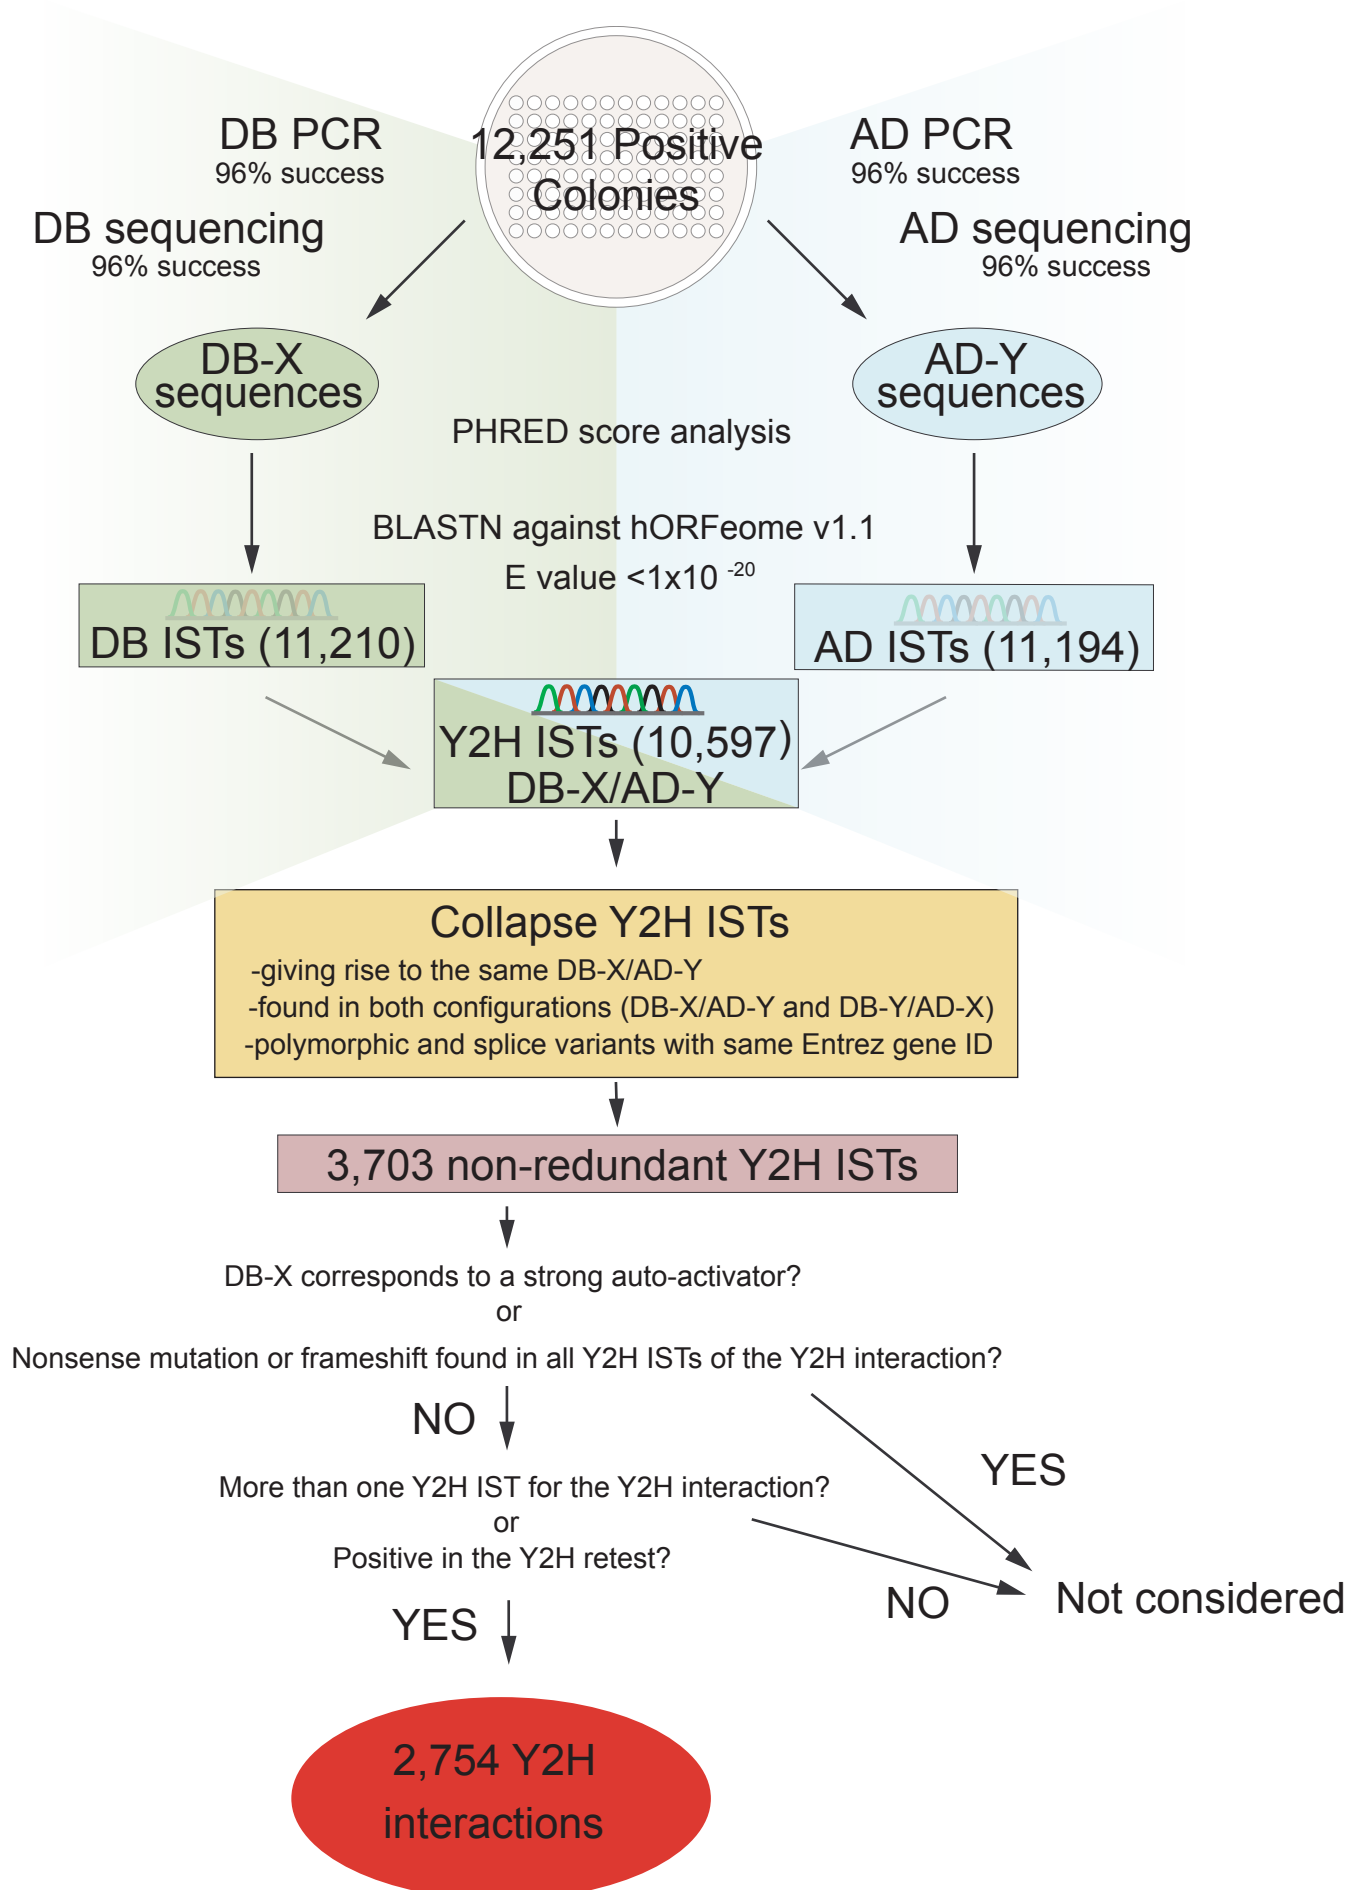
12,251 Positive Colonies

DB PCR
96% success

DB sequencing
96% success

AD PCR
96% success

AD sequencing
96% success

DB-X sequences

AD-Y sequences

PHRED score analysis

BLASTN against hORFeome v1.1
E value $<1x10^{-20}$

DB ISTs (11,210)

AD ISTs (11,194)

Y2H ISTs (10,597)
DB-X/AD-Y

Collapse Y2H ISTs
-giving rise to the same DB-X/AD-Y
-found in both configurations (DB-X/AD-Y and DB-Y/AD-X)
-polymorphic and splice variants with same Entrez gene ID

3,703 non-redundant Y2H ISTs

DB-X corresponds to a strong auto-activator?
or
Nonsense mutation or frameshift found in all Y2H ISTs of the Y2H interaction?

NO

YES

More than one Y2H IST for the Y2H interaction?
or
Positive in the Y2H retest?

NO

Not considered

YES

2,754 Y2H interactions